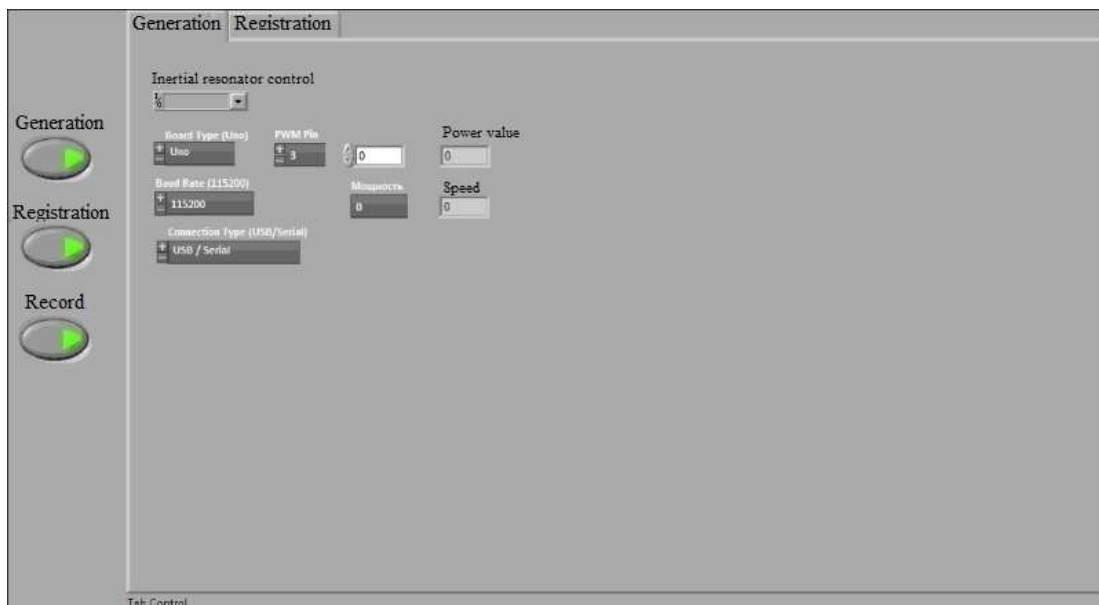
Generation Registration

Inertial resonator control

Generation

Registration

Record

Board Type (Uno)
Uno

PWM Pin
3

0

Power value
0

Baud Rate (115200)
115200

Мощность
0

Speed
0

Connection Type (USB/Serial)
USB / Serial

Tab Control